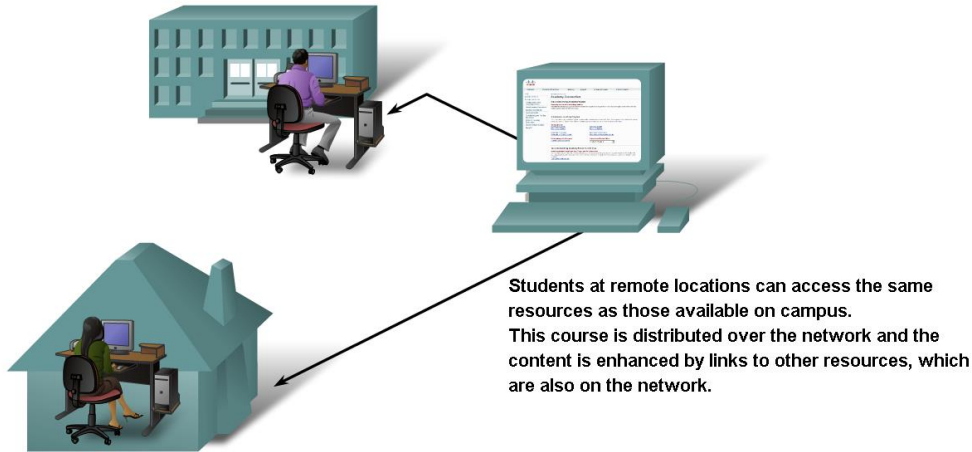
Academy Connection

Students at remote locations can access the same resources as those available on campus.
This course is distributed over the network and the content is enhanced by links to other resources, which are also on the network.